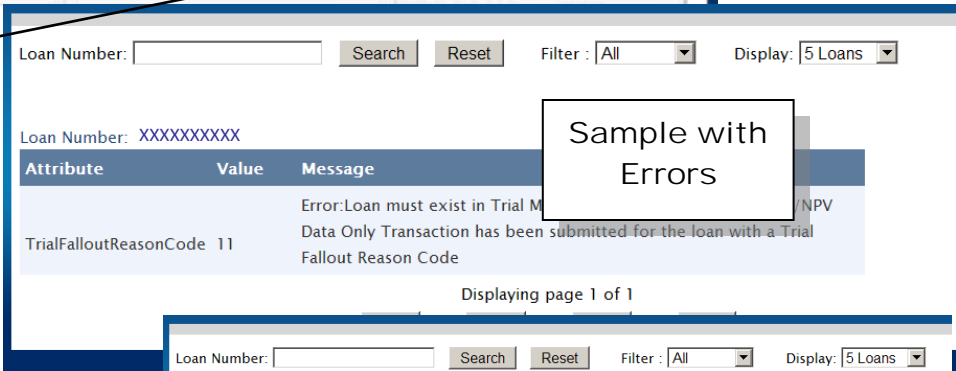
Loan Number: Search Reset Filter : All Display: 5 Loans

Loan Number: XXXXXXXXXX

Sample with Errors

| Attribute | Value | Message |
|---|---|---|
| TrialFalloutReasonCode | 11 | Error:Loan must exist in Trial M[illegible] /NPV Data Only Transaction has been submitted for the loan with a Trial Fallout Reason Code |

Displaying page 1 of 1

Loan Number: Search Reset Filter : All Display: 5 Loans